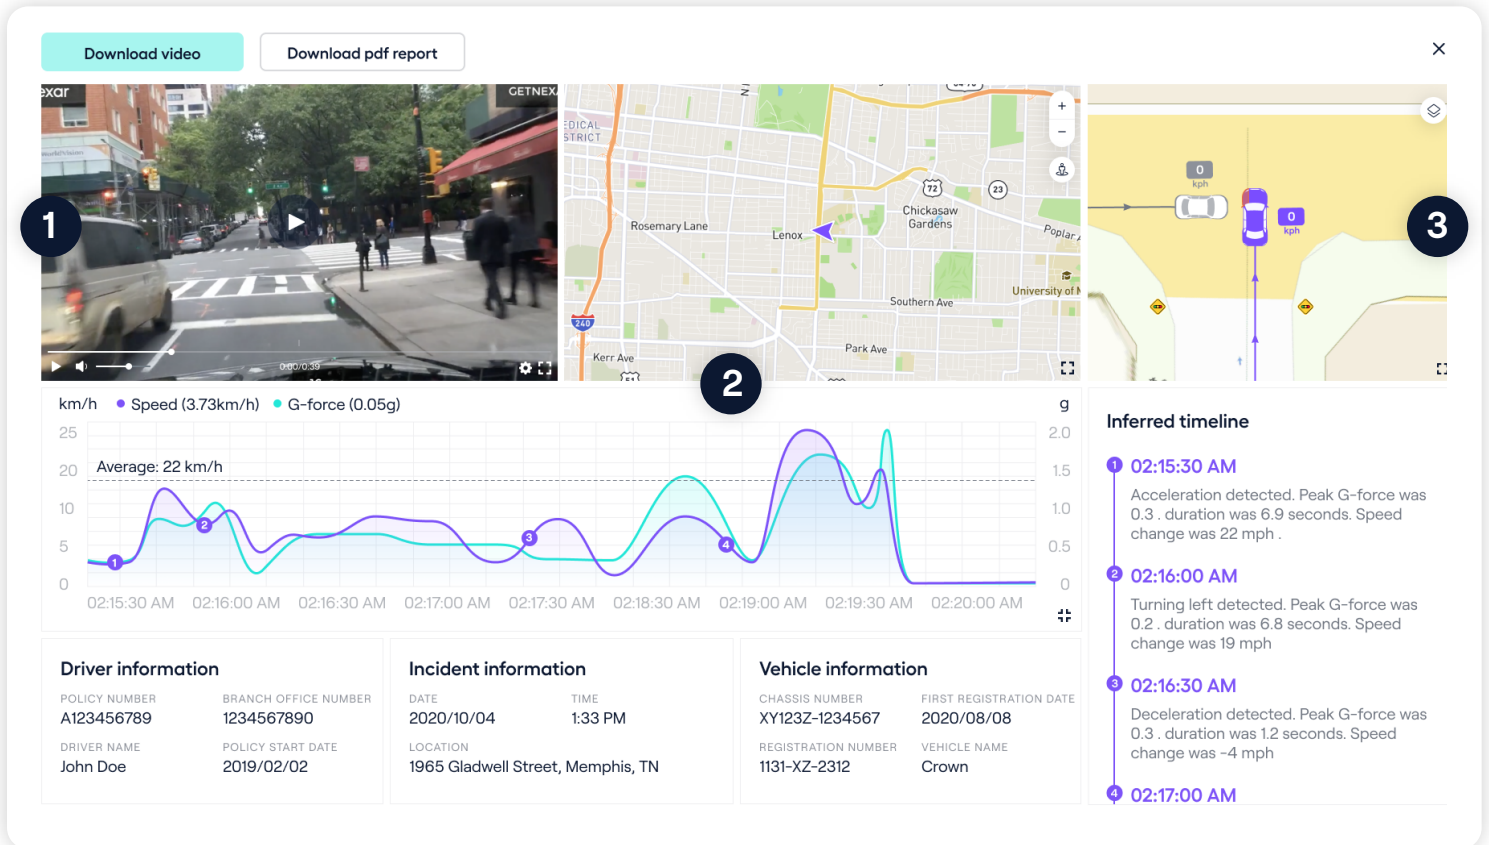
Download video
Download pdf report
×

exar
GETNEX
0:00/0:39

1

EDICAL
STRICT
Rosemary Lane
Lenox
Chickasaw Gardens
72
23
Poplar
University of
Southern Ave
Park Ave
Kerr Ave
240
+
−

2

0
kph
0
kph

3

km/h • Speed (3.73km/h) • G-force (0.05g)
g
25
20
10
5
0
2.0
1.5
1.0
0.5
0
Average: 22 km/h
1
2
3
4
02:15:30 AM
02:16:00 AM
02:16:30 AM
02:17:00 AM
02:17:30 AM
02:18:30 AM
02:19:00 AM
02:19:30 AM
02:20:00 AM

Inferred timeline

1 02:15:30 AM
Acceleration detected. Peak G-force was 0.3 . duration was 6.9 seconds. Speed change was 22 mph .

2 02:16:00 AM
Turning left detected. Peak G-force was 0.2 . duration was 6.8 seconds. Speed change was 19 mph

3 02:16:30 AM
Deceleration detected. Peak G-force was 0.3 . duration was 1.2 seconds. Speed change was -4 mph

4 02:17:00 AM

Driver information
POLICY NUMBER
A123456789
BRANCH OFFICE NUMBER
1234567890
DRIVER NAME
John Doe
POLICY START DATE
2019/02/02

Incident information
DATE
2020/10/04
TIME
1:33 PM
LOCATION
1965 Gladwell Street, Memphis, TN

Vehicle information
CHASSIS NUMBER
XY123Z-1234567
FIRST REGISTRATION DATE
2020/08/08
REGISTRATION NUMBER
1131-XZ-2312
VEHICLE NAME
Crown